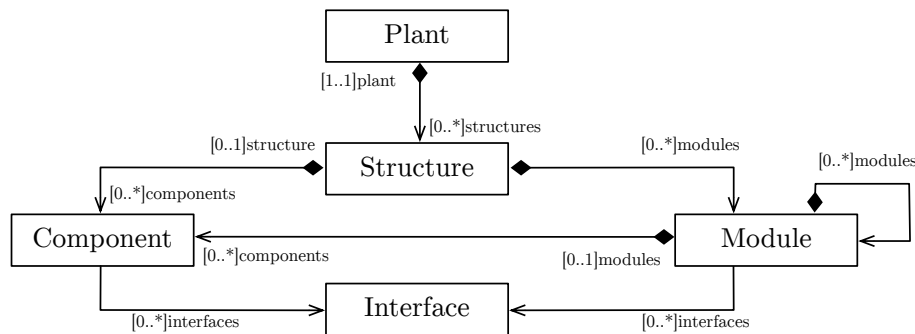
Plant

[1..1]plant

[0..*]structures

[0..1]structure

Structure

[0..*]modules

[0..*]modules

[0..*]components

Component

Module

[0..*]components

[0..1]modules

Interface

[0..*]interfaces

[0..*]interfaces